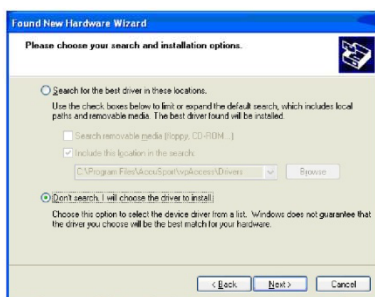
Found New Hardware Wizard

Please choose your search and installation options.

Search for the best driver in these locations.

Use the check boxes below to limit or expand the default search, which includes local paths and removable media. The best driver found will be installed.

Search removable media (floppy, CD-ROM...)

Include this location in the search:

C:\Program Files\AccuSport\vpAccess\Drivers

Browse

Don't search. I will choose the driver to install.

Choose this option to select the device driver from a list. Windows does not guarantee that the driver you choose will be the best match for your hardware.

< Back Next > Cancel